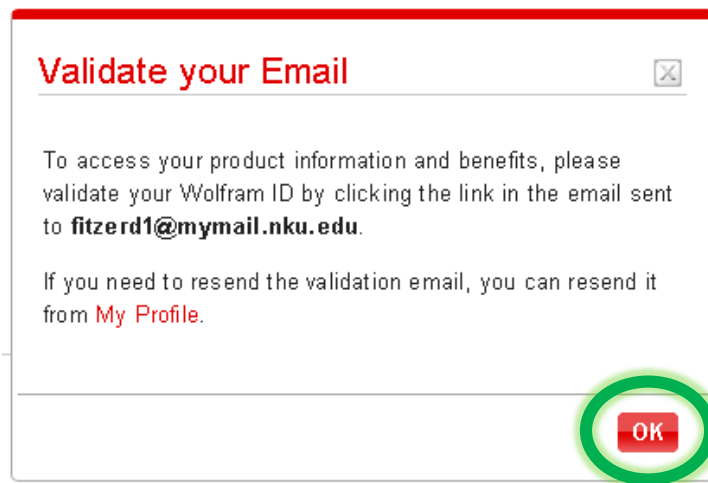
Validate your Email

To access your product information and benefits, please validate your Wolfram ID by clicking the link in the email sent to **fitzerd1@mymail.nku.edu**.

If you need to resend the validation email, you can resend it from My Profile.

OK